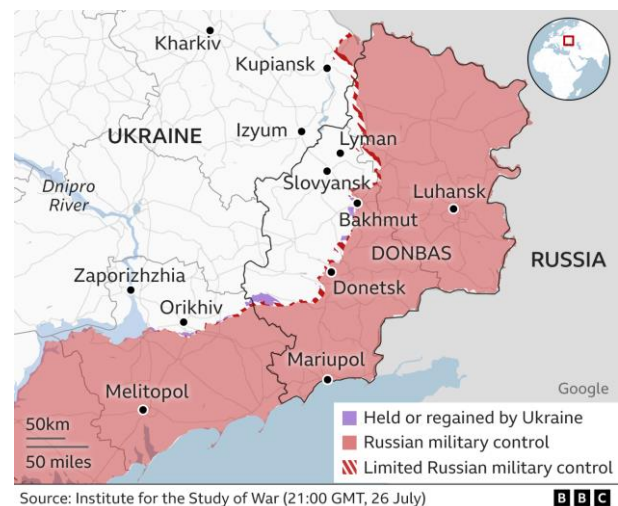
Kharkiv
Kupiansk
UKRAINE
Izyum
Lyman
Dnipro River
Slovyansk
Luhansk
Bakhmut
DONBAS
RUSSIA
Zaporizhzhia
Donetsk
Orikhiv
Mariupol
Melitopol
Google
50km
50 miles
Held or regained by Ukraine
Russian military control
Limited Russian military control
Source: Institute for the Study of War (21:00 GMT, 26 July)
BBC